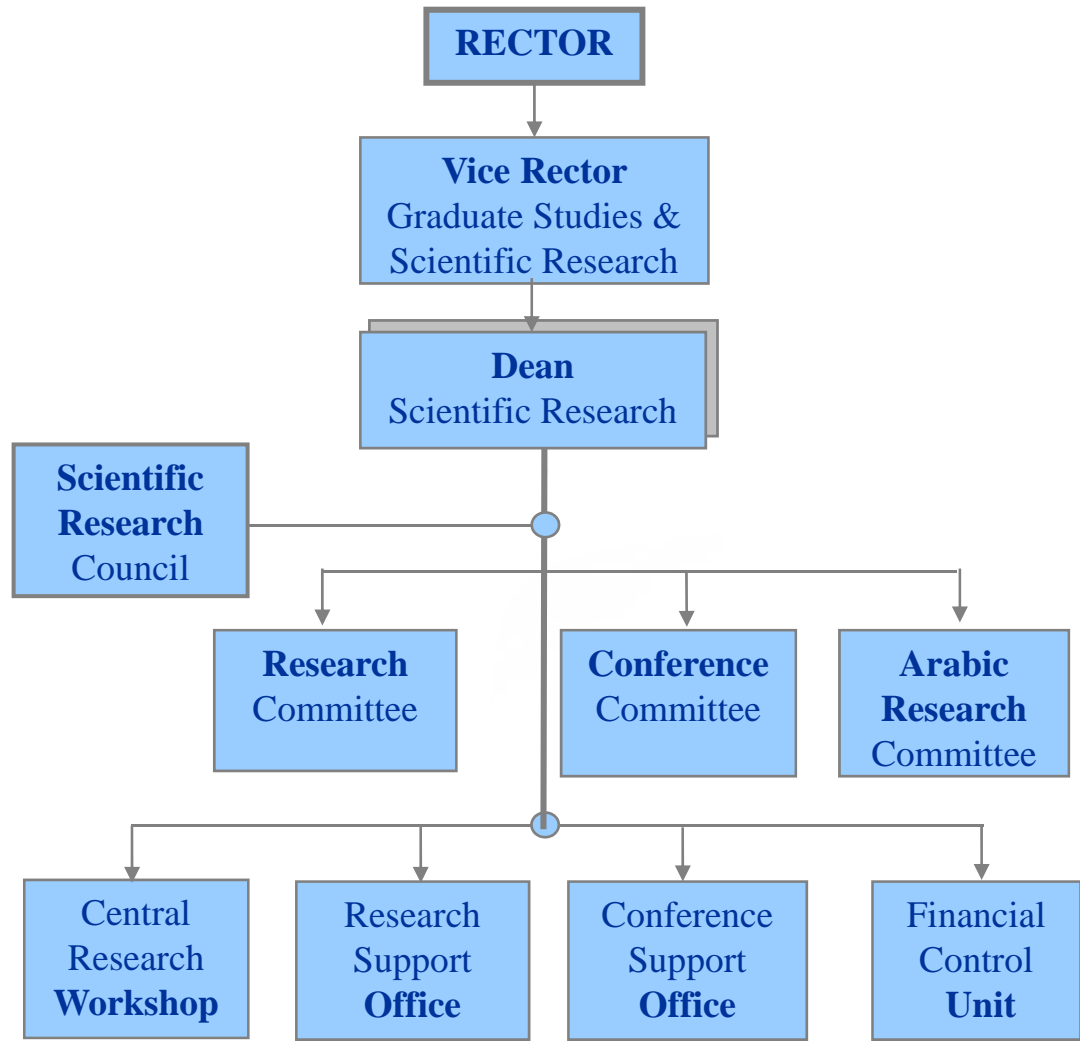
RECTOR

Vice Rector
Graduate Studies & Scientific Research

Dean
Scientific Research

Scientific Research Council

Research Committee

Conference Committee

Arabic Research Committee

Central Research Workshop

Research Support Office

Conference Support Office

Financial Control Unit